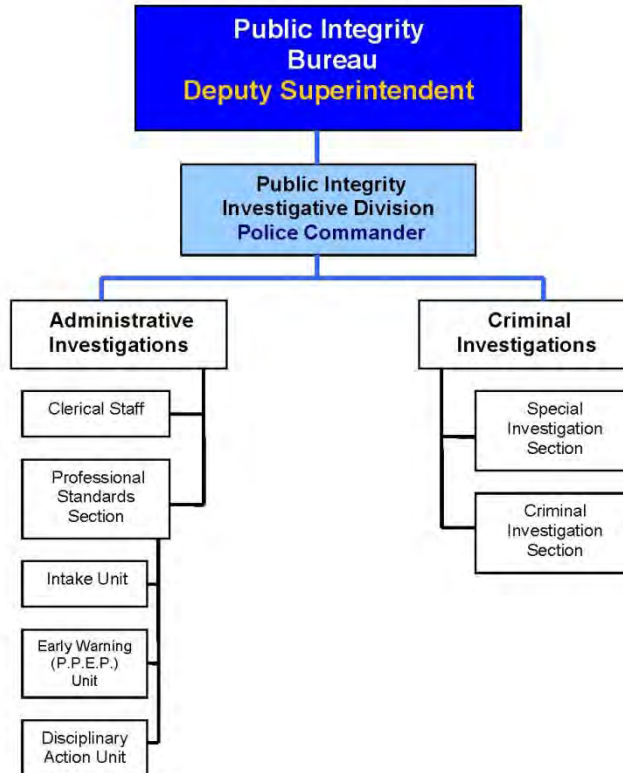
Public Integrity Bureau
Deputy Superintendent

Public Integrity Investigative Division
Police Commander

Administrative Investigations

Clerical Staff

Professional Standards Section

Intake Unit

Early Warning (P.P.E.P.) Unit

Disciplinary Action Unit

Criminal Investigations

Special Investigation Section

Criminal Investigation Section